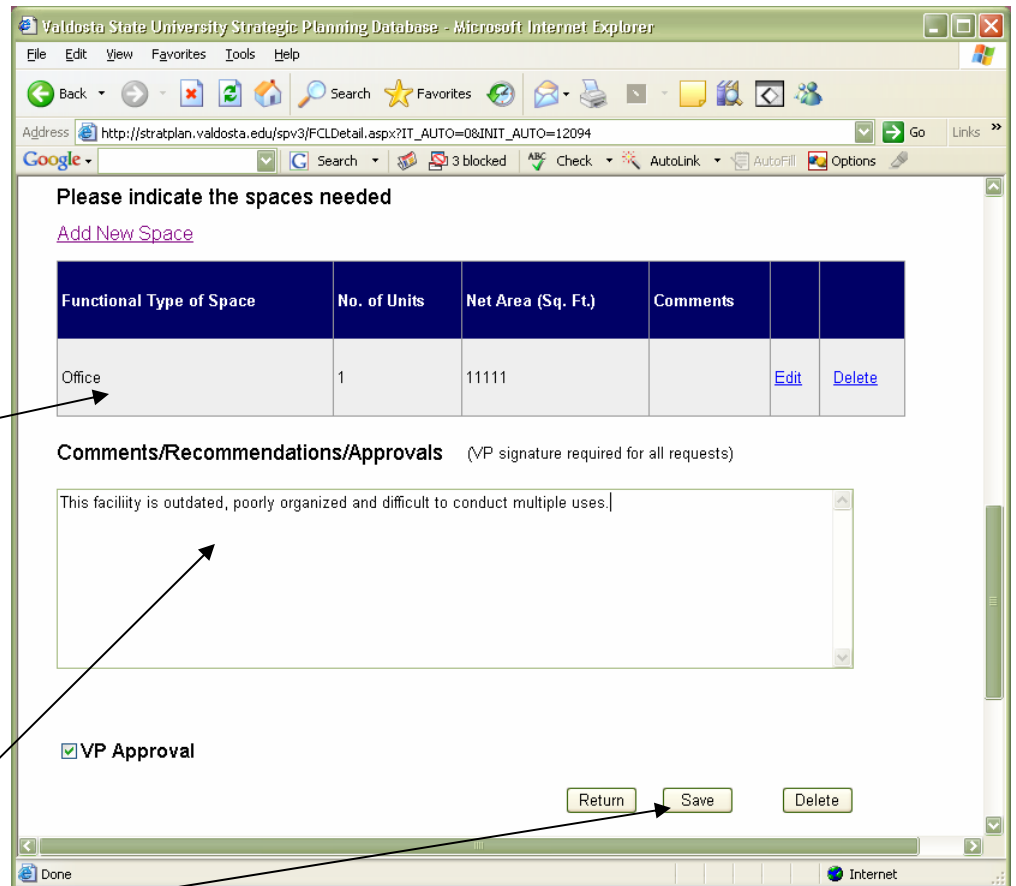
Valdosta State University Strategic Planning Database - Microsoft Internet Explorer

File Edit View Favorites Tools Help

Back Search Favorites

Address http://stratplan.valdosta.edu/spv3/FCLDetail.aspx?IT_AUTO=0&INIT_AUTO=12094 Go Links

Google Search 3 blocked Check AutoLink AutoFill Options

Please indicate the spaces needed

Add New Space

| Functional Type of Space | No. of Units | Net Area (Sq. Ft.) | Comments | | |
|---|---|---|---|---|---|
| Office | 1 | 11111 | | Edit | Delete |

Comments/Recommendations/Approvals (VP signature required for all requests)

This faciliity is outdated, poorly organized and difficult to conduct multiple uses.

VP Approval

Return Save Delete

Done Internet